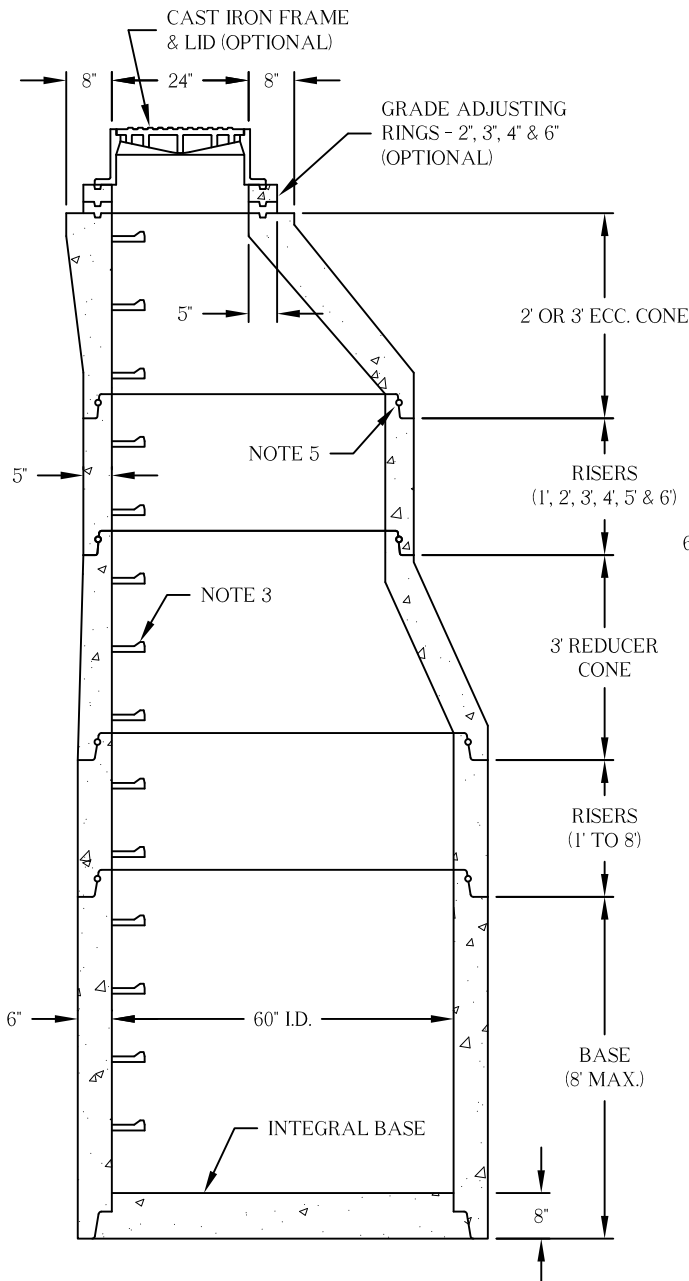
CAST IRON FRAME & LID (OPTIONAL)

8"

24"

8"

GRADE ADJUSTING RINGS - 2", 3", 4" & 6" (OPTIONAL)

5"

2' OR 3' ECC. CONE

NOTE 5

5"

RISERS (1', 2', 3', 4', 5' & 6')

6

NOTE 3

3' REDUCER CONE

RISERS (1' TO 8')

6"

60" I.D.

BASE (8' MAX.)

INTEGRAL BASE

8"